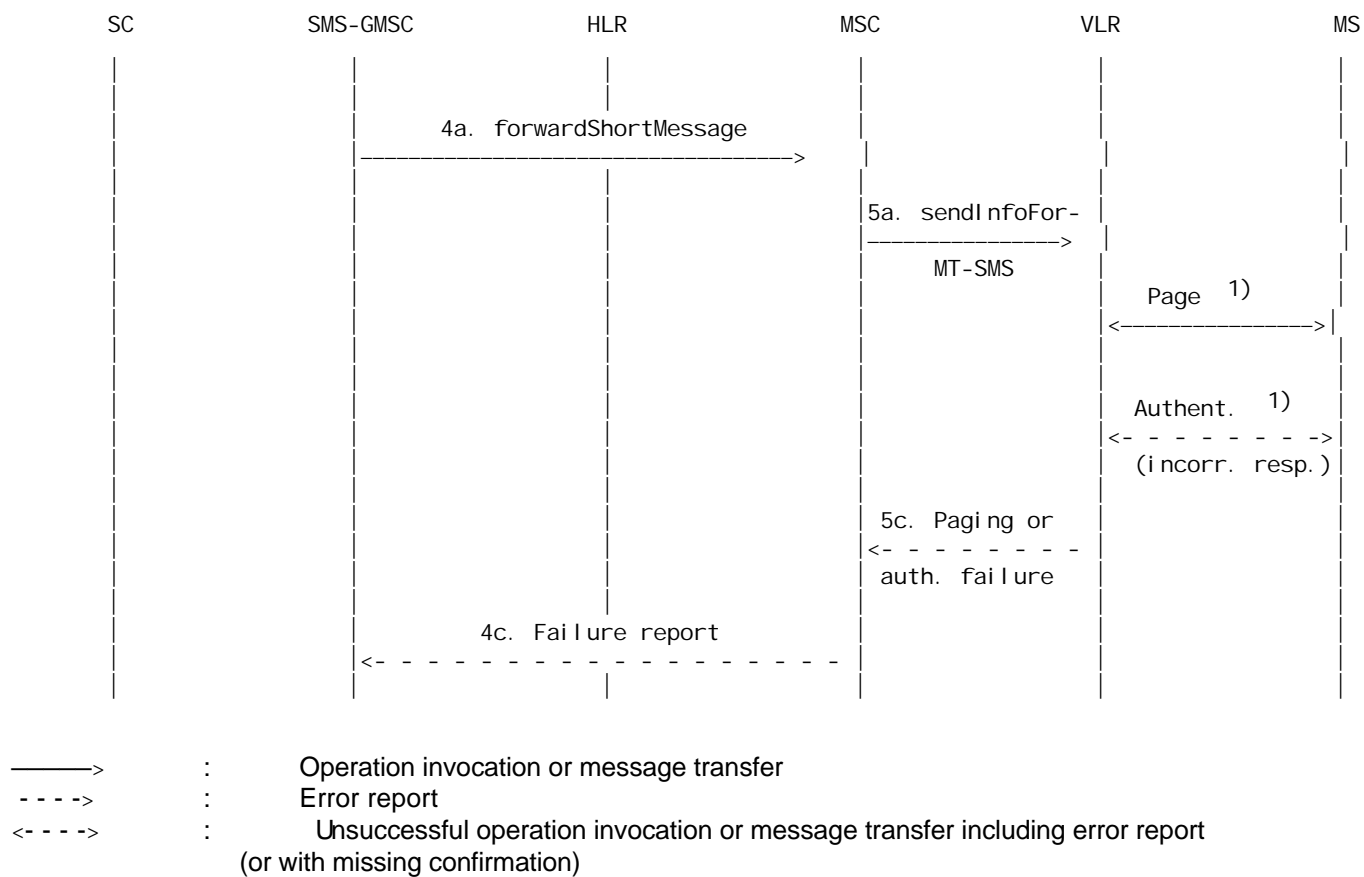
SC SMS-GMSC HLR MSC VLR MS

4a. forwardShortMessage

5a. sendInfoFor-
MT-SMS

Page 1)

Authent. 1)
(incorr. resp.)

5c. Paging or
auth. failure

4c. Failure report

———> : Operation invocation or message transfer
- - - -> : Error report
<- - - -> : Unsuccessful operation invocation or message transfer including error report (or with missing confirmation)